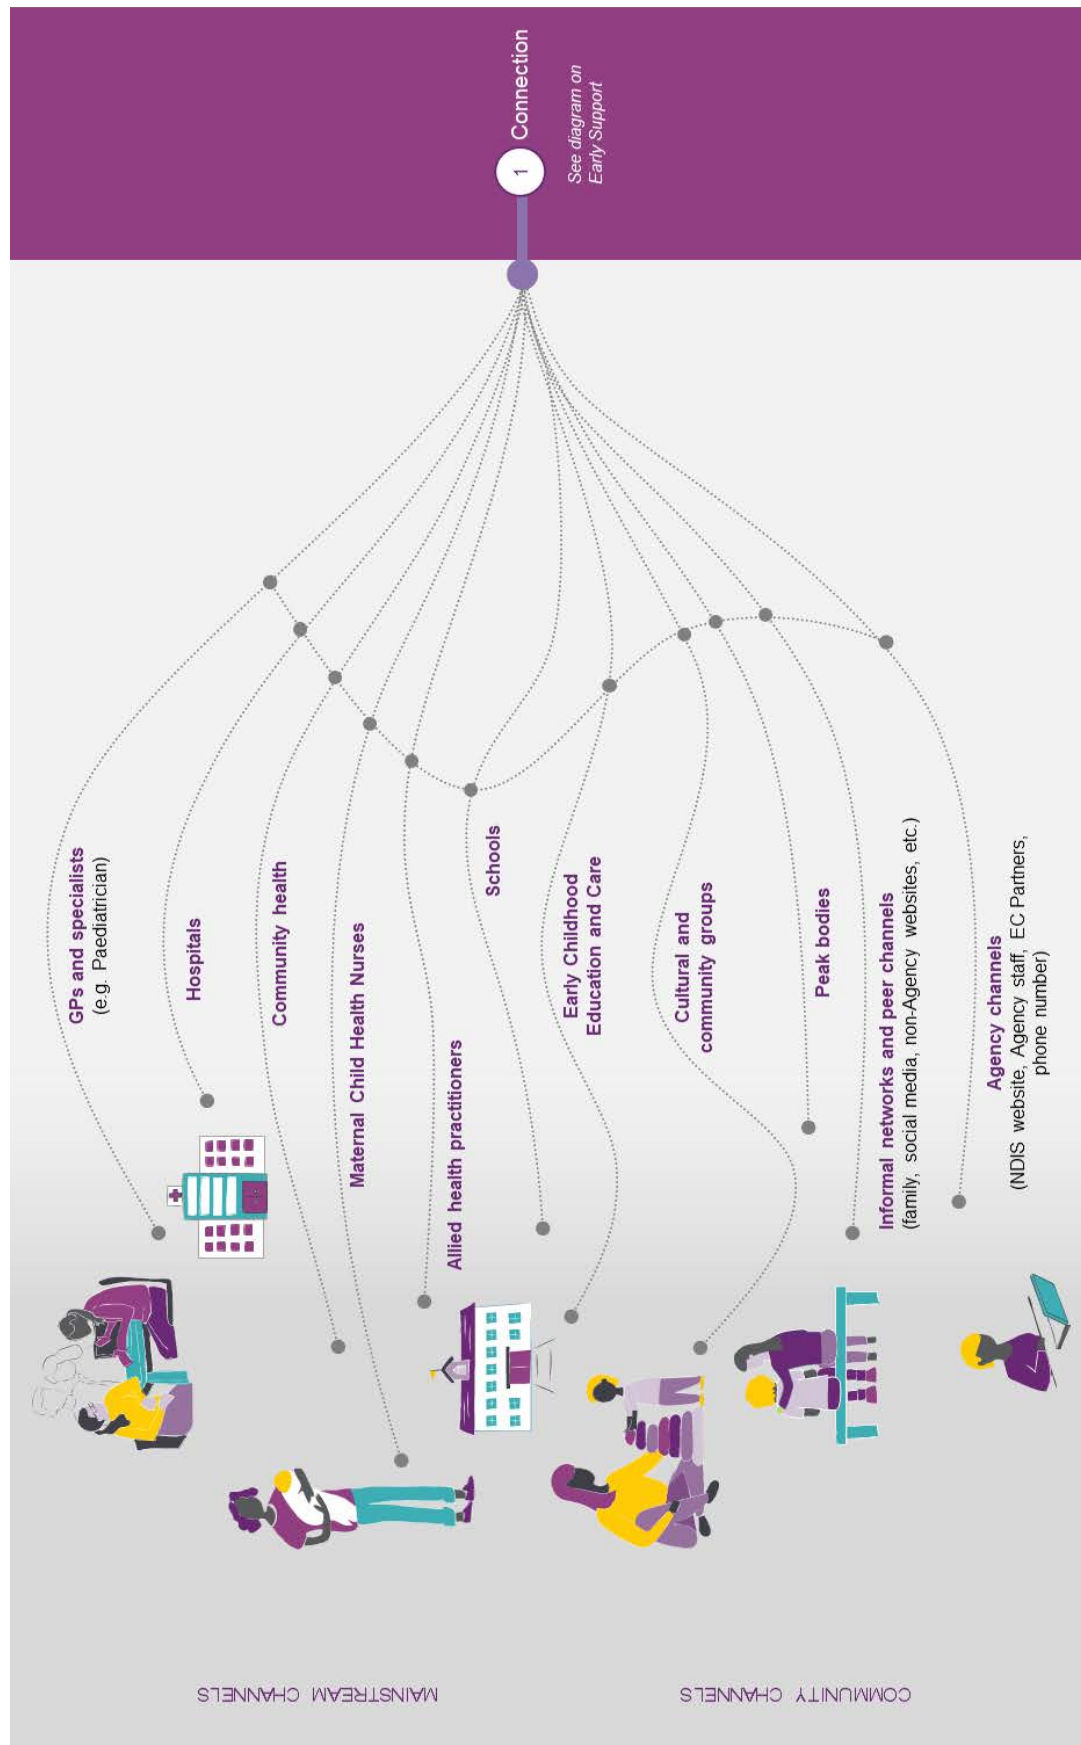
1 Connection
See diagram on Early Support

GPs and specialists (e.g. Paediatrician)

Hospitals

Community health

Maternal Child Health Nurses

Allied health practitioners

Schools

Early Childhood Education and Care

Cultural and community groups

Peak bodies

Informal networks and peer channels (family, social media, non-Agency websites, etc.)

Agency channels (NDIS website, Agency staff, EC Partners, phone number)

MAINSTREAM CHANNELS

COMMUNITY CHANNELS